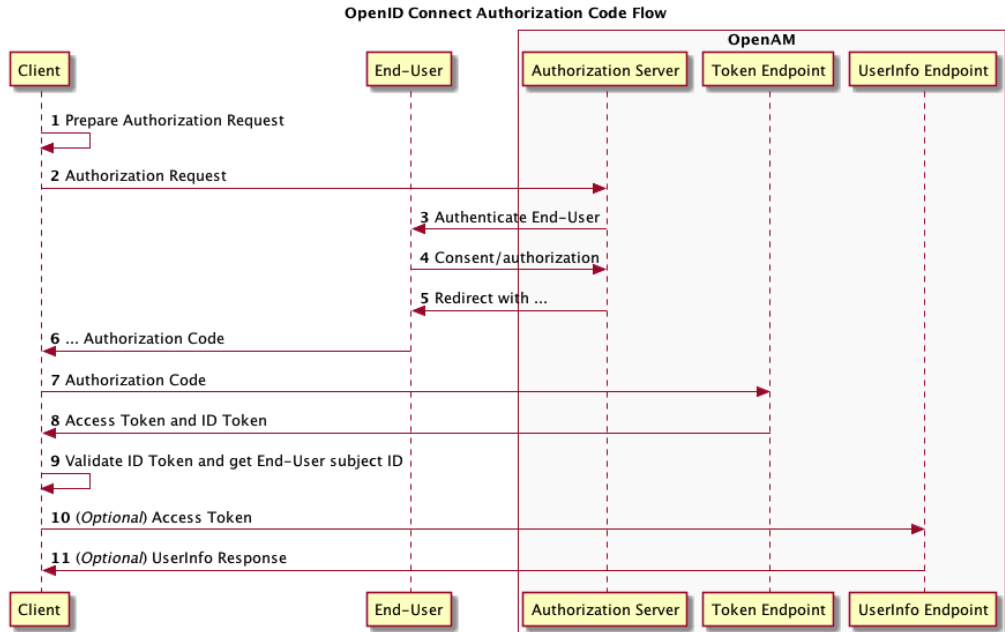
OpenID Connect Authorization Code Flow

OpenAM

Client

End-User

Authorization Server

Token Endpoint

UserInfo Endpoint

1 Prepare Authorization Request

2 Authorization Request

3 Authenticate End-User

4 Consent/authorization

5 Redirect with ...

6 ... Authorization Code

7 Authorization Code

8 Access Token and ID Token

9 Validate ID Token and get End-User subject ID

10 (Optional) Access Token

11 (Optional) UserInfo Response

Client

End-User

Authorization Server

Token Endpoint

UserInfo Endpoint